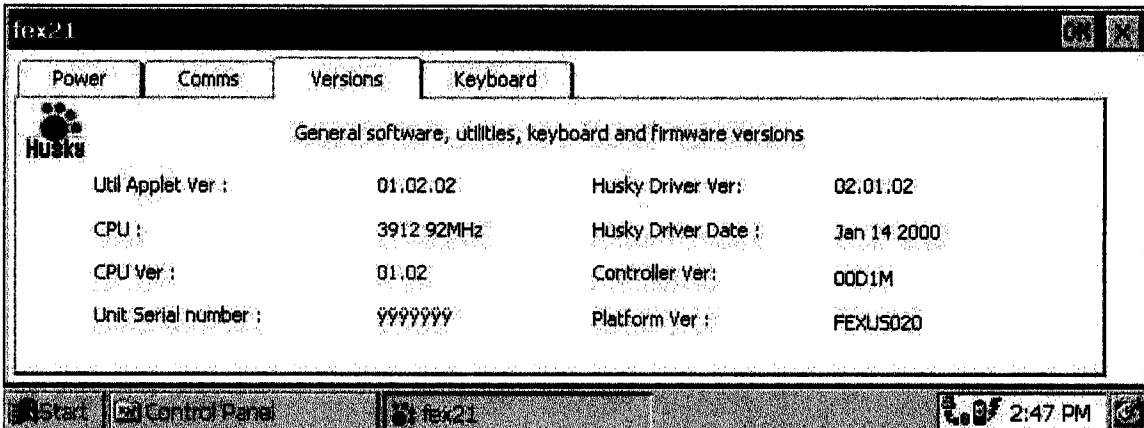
fex21

OK

Power | Comms | Versions | Keyboard

Husky

General software, utilities, keyboard and firmware versions

| | | | |
|---|---|---|---|
| Util Applet Ver : | 01.02.02 | Husky Driver Ver: | 02.01.02 |
| CPU : | 3912 92MHz | Husky Driver Date : | Jan 14 2000 |
| CPU Ver : | 01.02 | Controller Ver: | 00D1M |
| Unit Serial number : | ÿÿÿÿÿÿÿ | Platform Ver : | FEXUS020 |

Start | Control Panel | fex21 | 2:47 PM